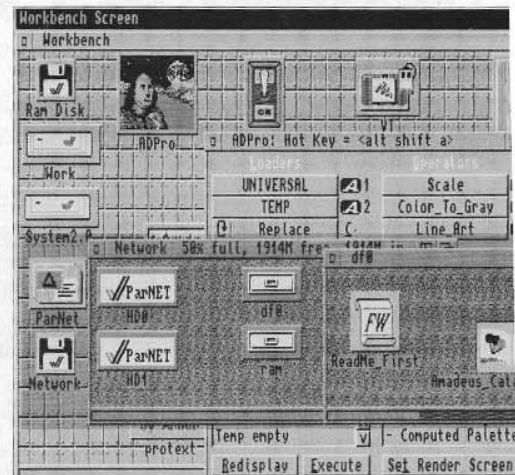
Workbench Screen
Workbench
Ram Disk
ADPro
VT
Work
System2.0
ADPro: Hot Key = <alt shift a>
Loaders
Operators
UNIVERSAL
1
Scale
TEMP
2
Color_To_Gray
Replace
Line_Art
Network 58% full, 1914M free, 1914M in
ParNet
ParNET
HD0
df0
df0
ParNET
HD1
ram
Network
ReadMe_First
Amadeus_Cal
protext
Temp empty
- Computed Palette
Redisplay
Execute
Set Render Screen